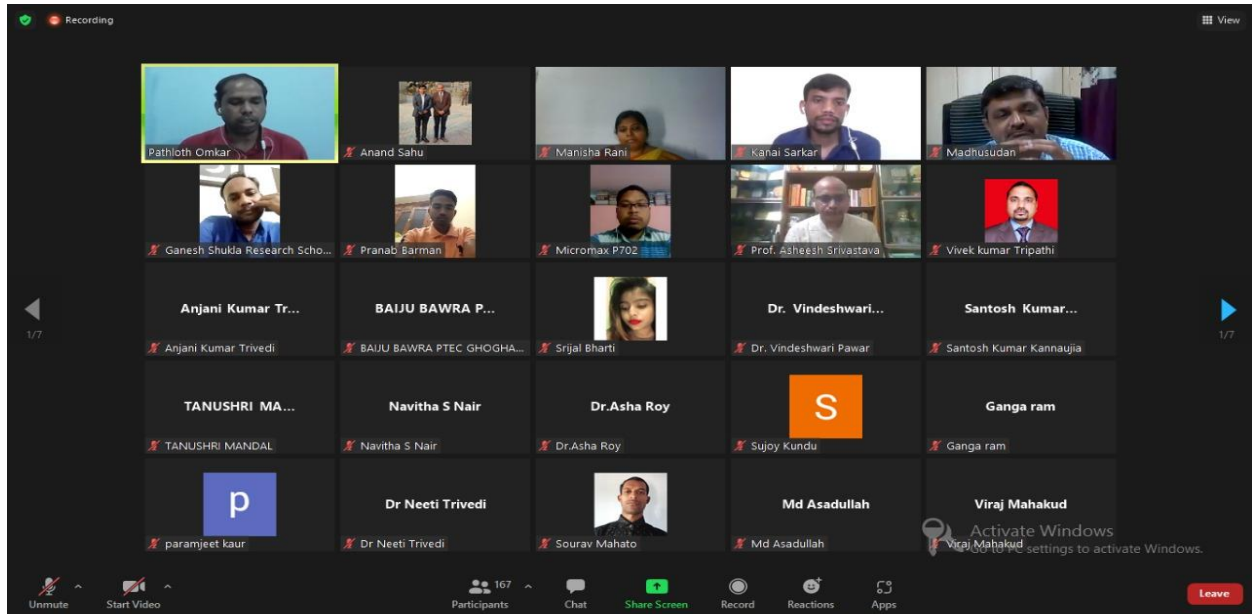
Recording

View

Pathloth Omkar

Anand Sahu

Manisha Rani

Kanai Sarkar

Madhusudan

Ganesh Shukla Research Scho...

Pranab Barman

Micromax P702

Prof. Asheesh Srivastava

Vivek kumar Tripathi

1/7

Anjani Kumar Tr...

Anjani Kumar Trivedi

BAIJU BAWRA P...

BAIJU BAWRA PTEC GHOGHA...

Srijal Bharti

Dr. Vindeshwari...

Dr. Vindeshwari Pawar

Santosh Kumar...

Santosh Kumar Kannaujia

1/7

TANUSHRI MA...

TANUSHRI MANDAL

Navitha S Nair

Navitha S Nair

Dr.Asha Roy

Dr.Asha Roy

S

Sujoy Kundu

Ganga ram

Ganga ram

p

paramjeet kaur

Dr Neeti Trivedi

Dr Neeti Trivedi

Sourav Mahato

Md Asadullah

Md Asadullah

Viraj Mahakud

Viraj Mahakud

Activate Windows

Go to PC settings to activate Windows.

Unmute

Start Video

167

Participants

Chat

Share Screen

Record

Reactions

Apps

Leave